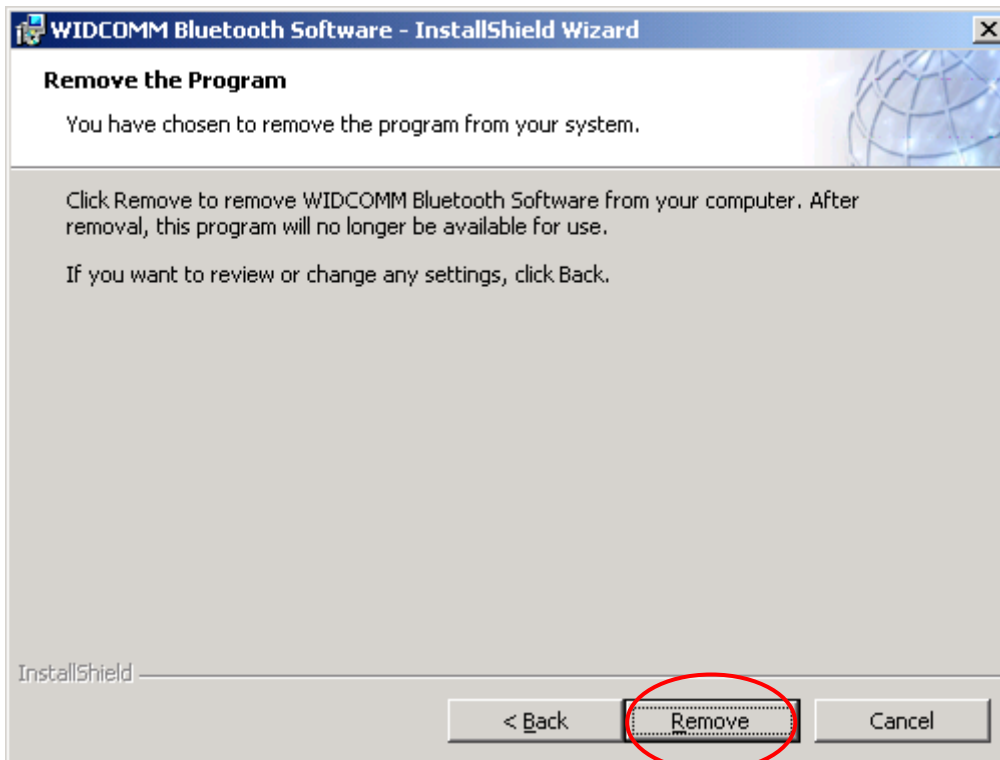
WIDCOMM Bluetooth Software - InstallShield Wizard

Remove the Program

You have chosen to remove the program from your system.

Click Remove to remove WIDCOMM Bluetooth Software from your computer. After removal, this program will no longer be available for use.

If you want to review or change any settings, click Back.

InstallShield

< Back

Remove

Cancel